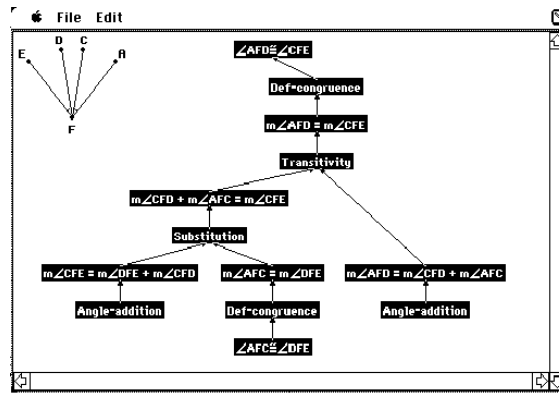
File Edit

E D C A
F

$\angle AFD \cong \angle CFE$

Def-congruence

$m\angle AFD = m\angle CFE$

Transitivity

$m\angle CFD + m\angle AFC = m\angle CFE$

Substitution

$m\angle CFE = m\angle DFE + m\angle CFD$

$m\angle AFC = m\angle DFE$

$m\angle AFD = m\angle CFD + m\angle AFC$

Angle-addition

Def-congruence

Angle-addition

$\angle AFC \cong \angle DFE$